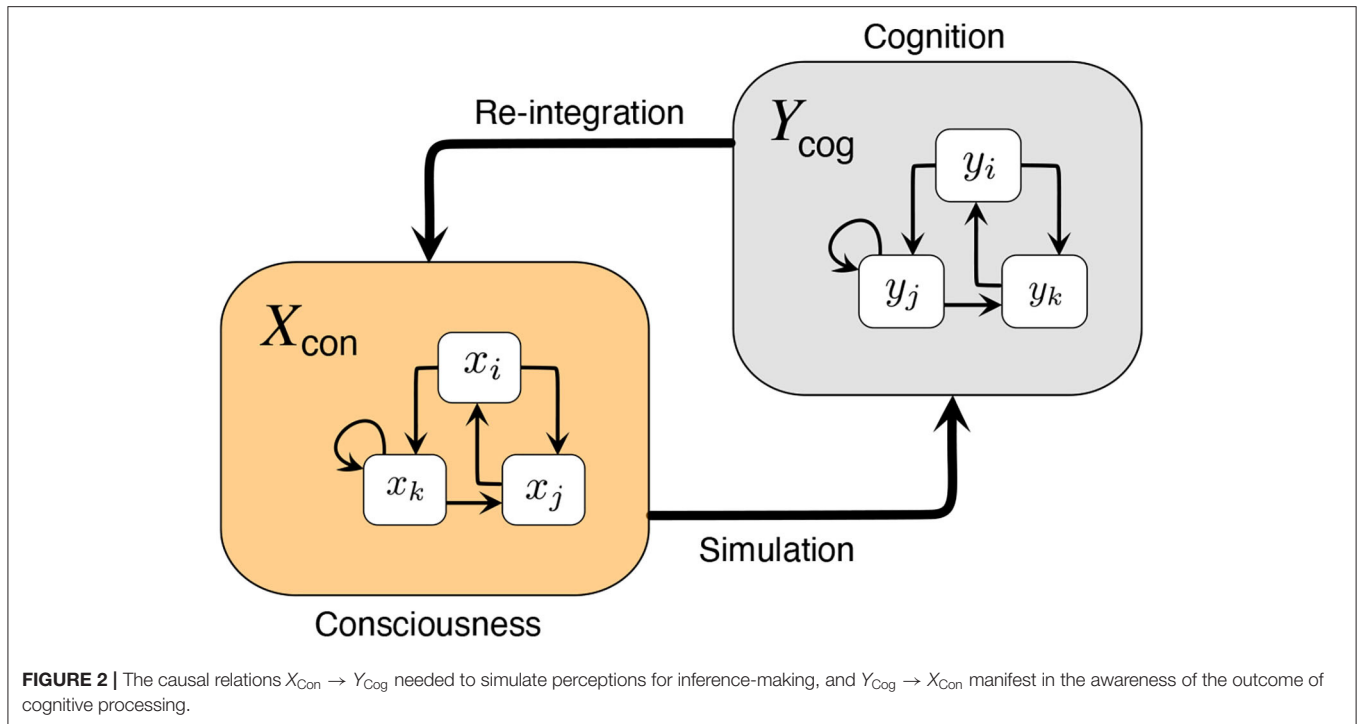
Cognition

Re-integration

$Y_{\text{cog}}$

$y_i$

$y_j$

$y_k$

$X_{\text{con}}$

$x_i$

$x_k$

$x_j$

Simulation

Consciousness

**FIGURE 2 |** The causal relations $X_{\text{Con}} \rightarrow Y_{\text{Cog}}$ needed to simulate perceptions for inference-making, and $Y_{\text{Cog}} \rightarrow X_{\text{Con}}$ manifest in the awareness of the outcome of cognitive processing.